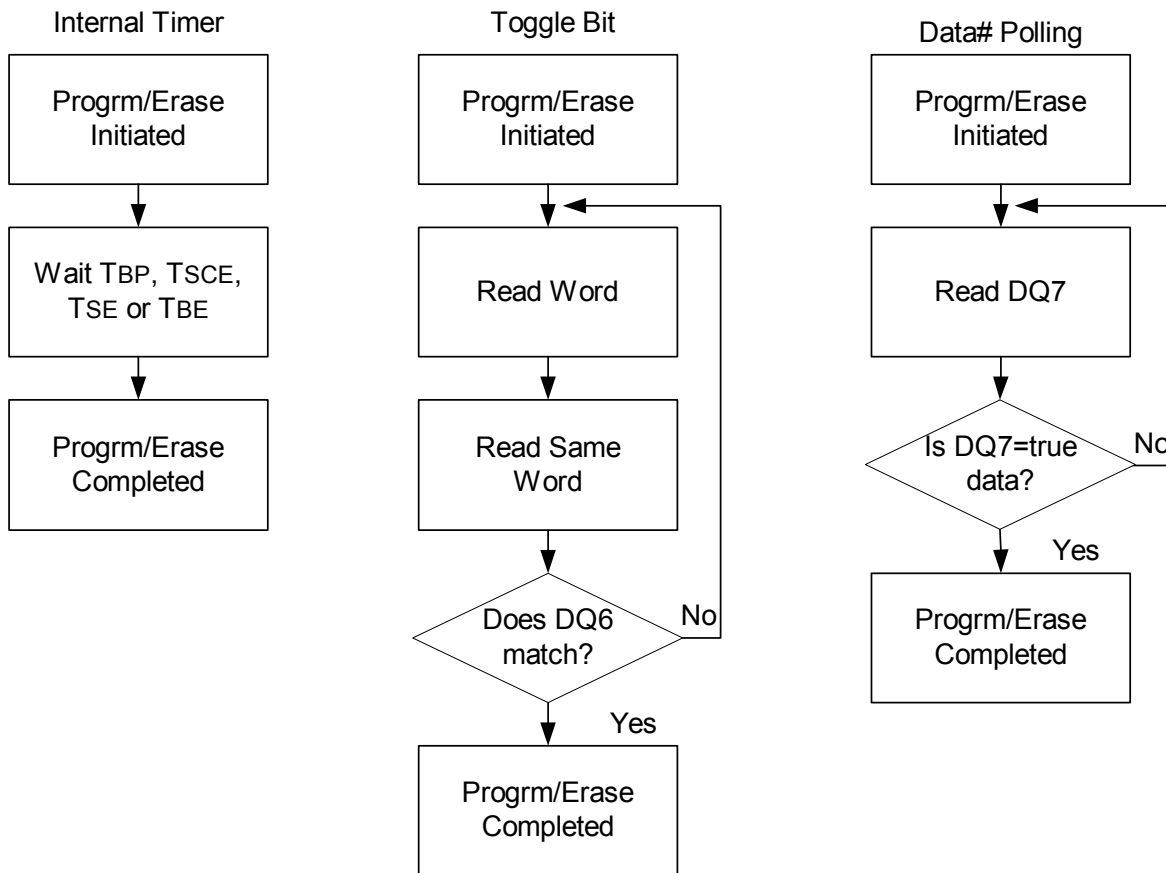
Internal Timer

Progrm/Erase Initiated

Wait TBP, TSCE, TSE or TBE

Progrm/Erase Completed

Toggle Bit

Progrm/Erase Initiated

Read Word

Read Same Word

Does DQ6 match?

No

Yes

Progrm/Erase Completed

Data# Polling

Progrm/Erase Initiated

Read DQ7

Is DQ7=true data?

No

Yes

Progrm/Erase Completed